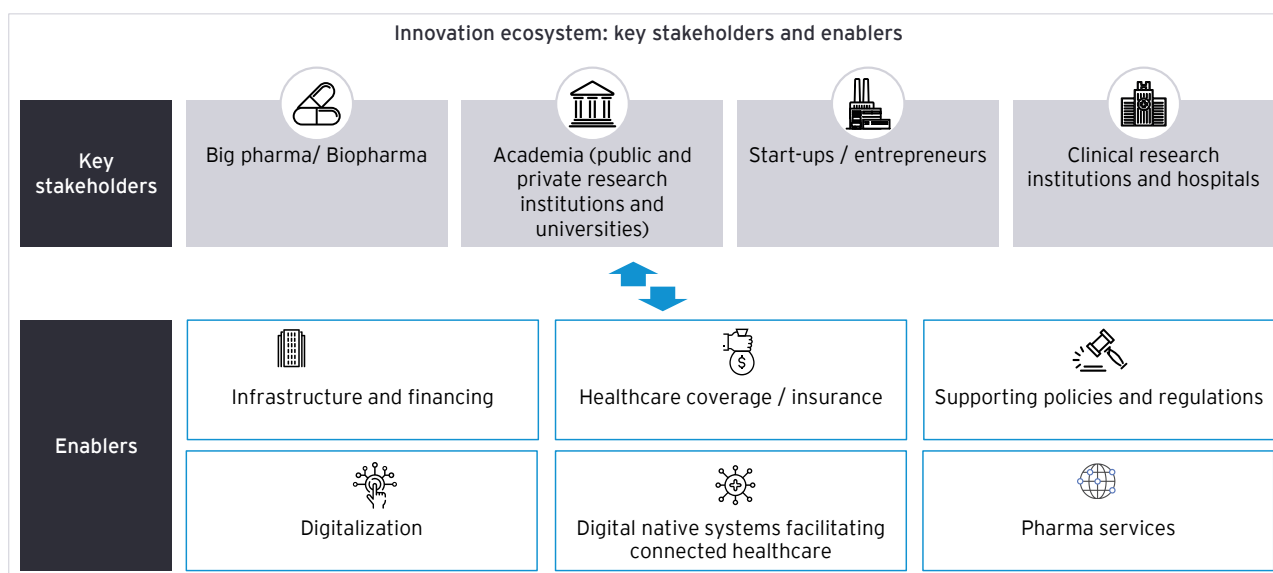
Innovation ecosystem: key stakeholders and enablers

Key stakeholders

Big pharma/ Biopharma

Academia (public and private research institutions and universities)

Start-ups / entrepreneurs

Clinical research institutions and hospitals

Enablers

Infrastructure and financing

Healthcare coverage / insurance

Supporting policies and regulations

Digitalization

Digital native systems facilitating connected healthcare

Pharma services